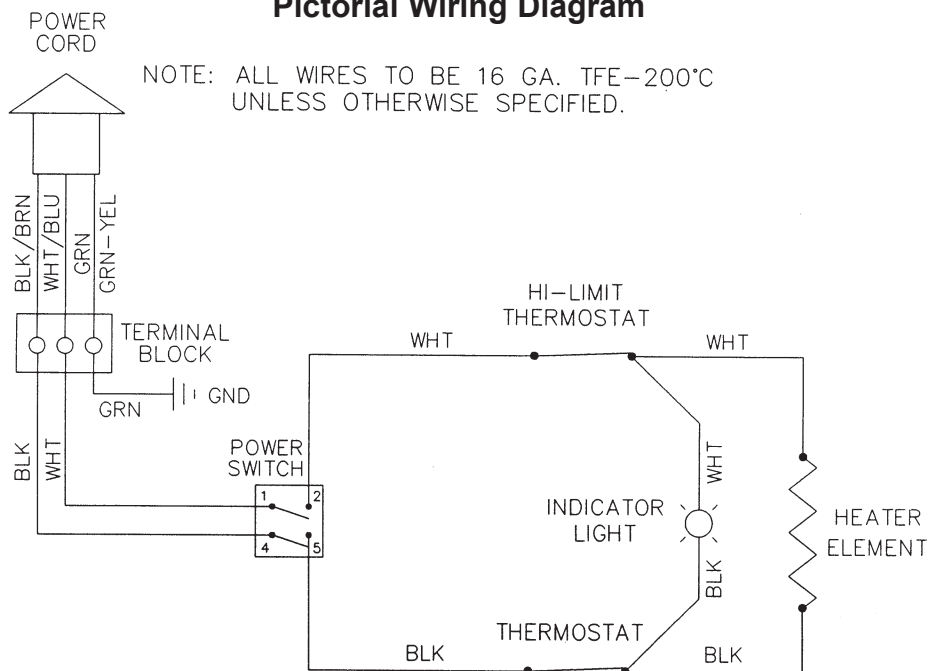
Pictorial Wiring Diagram

POWER CORD

NOTE: ALL WIRES TO BE 16 GA. TFE–200°C UNLESS OTHERWISE SPECIFIED.

BLK/BRN
WHT/BLU
GRN
GRN–YEL

TERMINAL BLOCK

GRN
GND

BLK
WHT

POWER SWITCH
1
2
4
5

HI–LIMIT THERMOSTAT

WHT
WHT
WHT

INDICATOR LIGHT

BLK

HEATER ELEMENT

THERMOSTAT

BLK
BLK